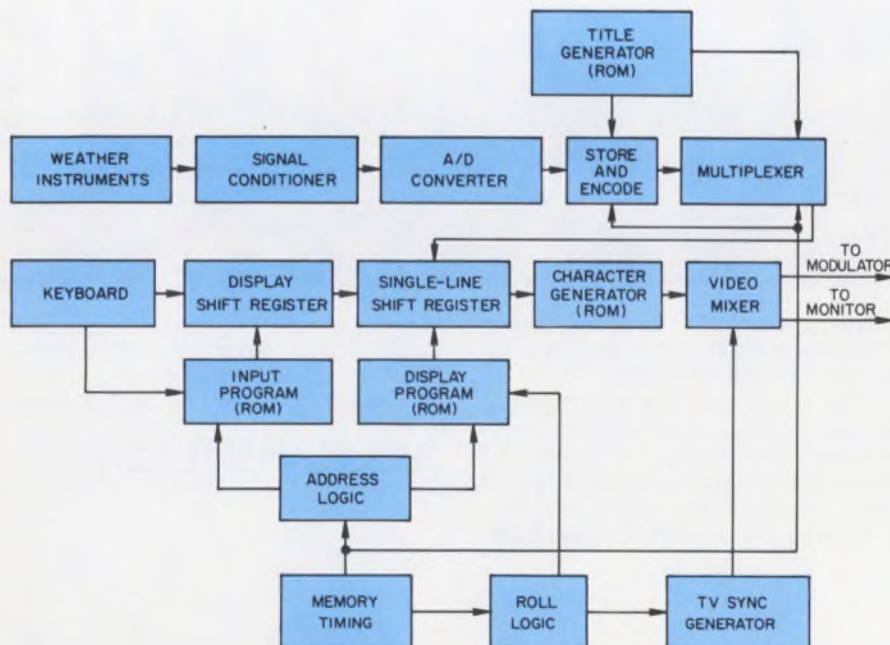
TITLE GENERATOR (ROM)

WEATHER INSTRUMENTS

SIGNAL CONDITIONER

A/D CONVERTER

STORE AND ENCODE

MULTIPLEXER

KEYBOARD

DISPLAY SHIFT REGISTER

SINGLE-LINE SHIFT REGISTER

CHARACTER GENERATOR (ROM)

VIDEO MIXER

TO MODULATOR

TO MONITOR

INPUT PROGRAM (ROM)

DISPLAY PROGRAM (ROM)

ADDRESS LOGIC

MEMORY TIMING

ROLL LOGIC

TV SYNC GENERATOR